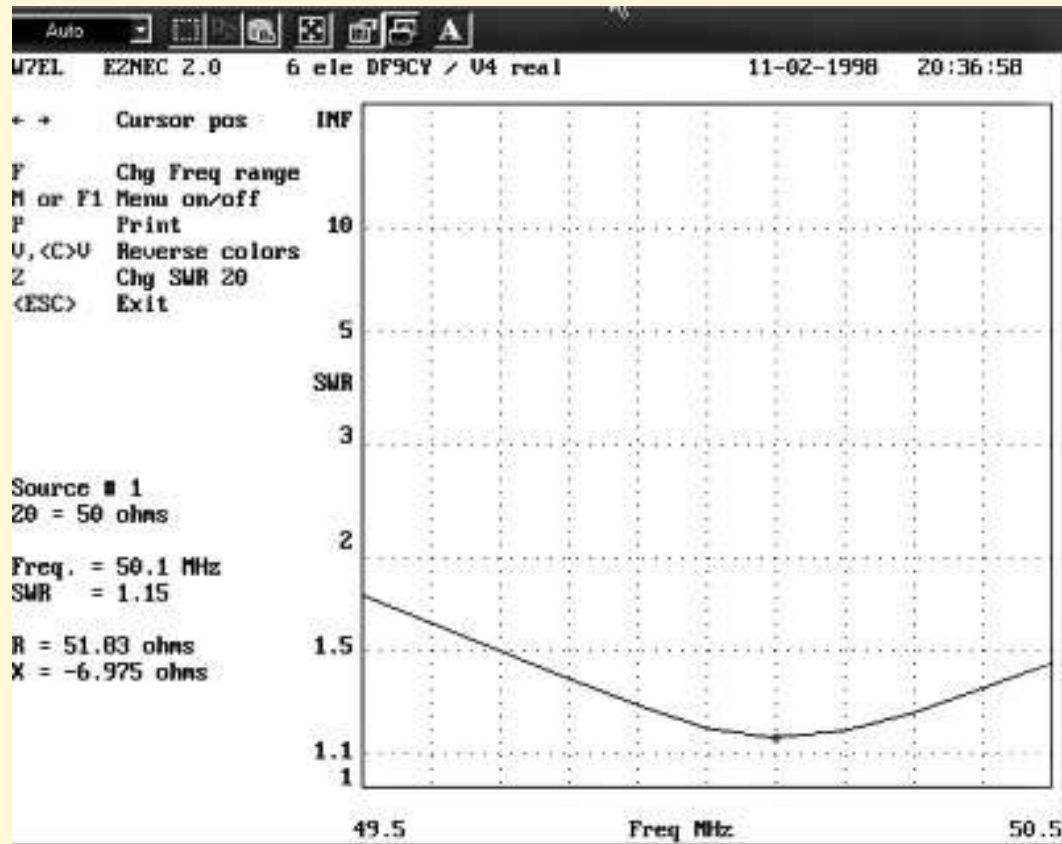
Auto

W7EL EZNEC 2.0 6 ele DF9CY / V4 real 11-02-1998 20:36:58

← → Cursor pos
F Chg Freq range
M or F1 Menu on/off
P Print
V,<C>V Reverse colors
Z Chg SWR Z0
<ESC> Exit

Source # 1
Z0 = 50 ohms

Freq. = 50.1 MHz
SWR = 1.15

R = 51.83 ohms
X = -6.975 ohms

INF
10
5
SWR
3
2
1.5
1.1
1

49.5 Freq MHz 50.5